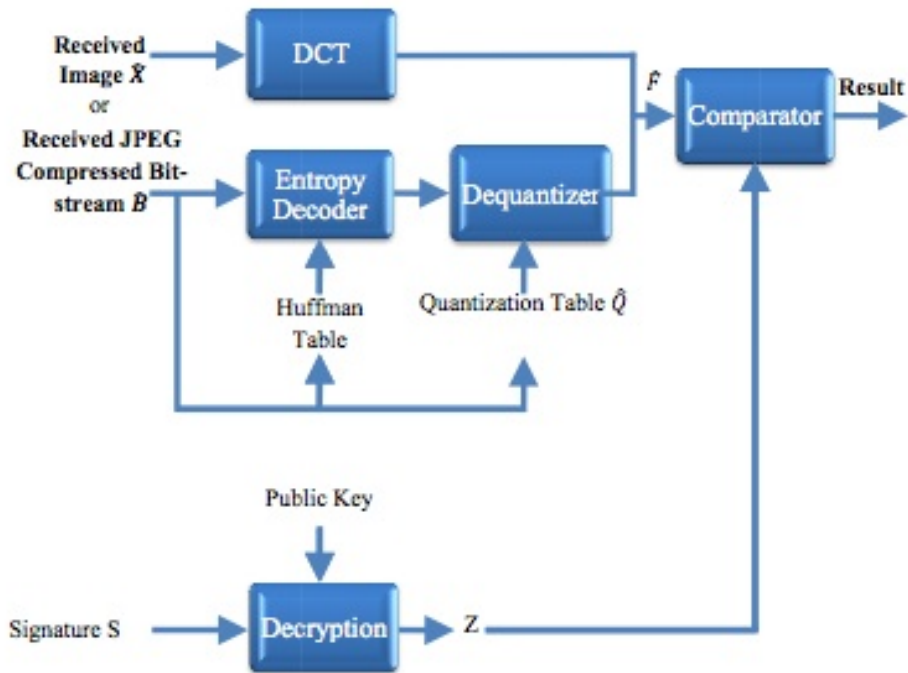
Received Image $\hat{X}$ or Received JPEG Compressed Bit-stream $\hat{B}$

DCT

$\hat{F}$

Comparator

Result

Entropy Decoder

Dequantizer

Huffman Table

Quantization Table $\hat{Q}$

Public Key

Signature S

Decryption

Z